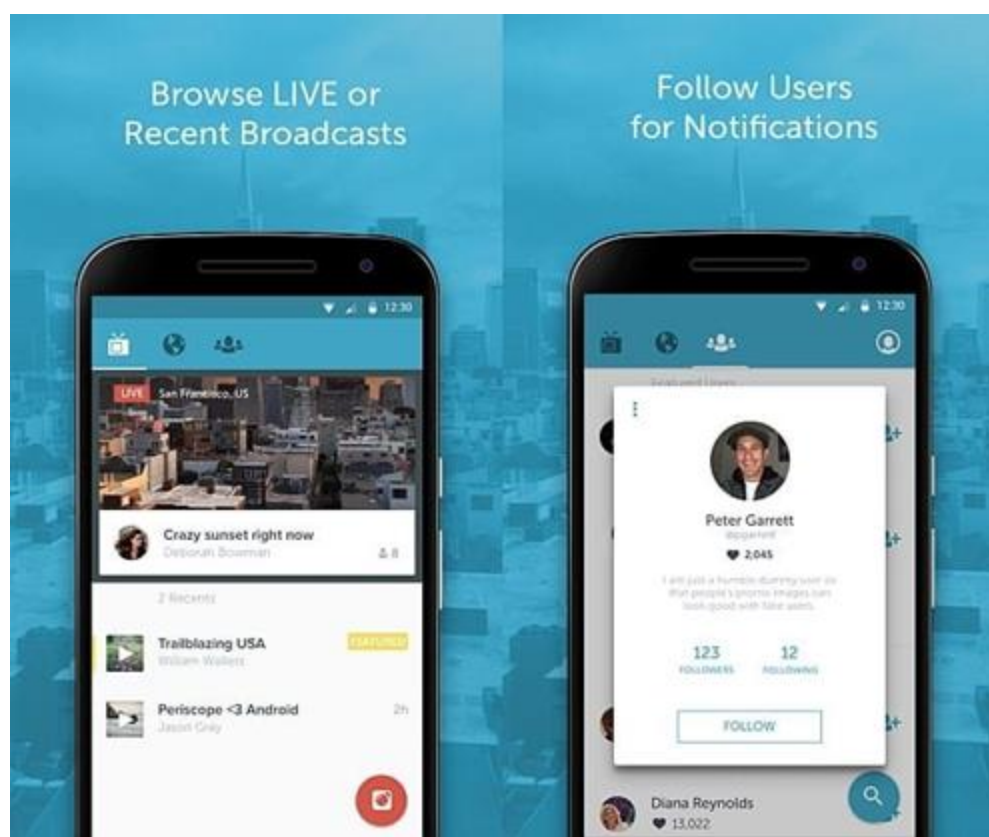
Browse LIVE or Recent Broadcasts

12:30

LIVE San Francisco, US

Crazy sunset right now
Deborah Bowman
8

2 Recents

Trailblazing USA
William Walters
FEATURED

Periscope <3 Android
Jason Gray
2h

Follow Users for Notifications

12:30

Featured Users

Peter Garrett
@pgarrett
2,045

I am just a humble dummy user so that people's promo images can look good with fake users.

123
FOLLOWERS

12
FOLLOWING

FOLLOW

Diana Reynolds
13,022